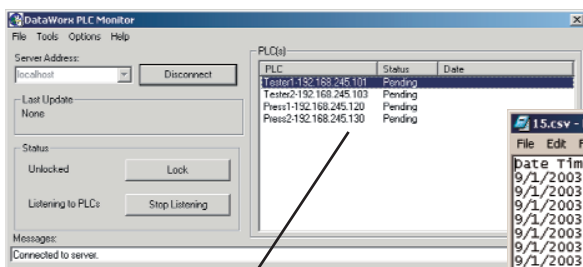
DataWorx PLC Monitor
×
File Tools Options Help
Server Address:
localhost
Disconnect
Last Update
None
Status
Unlocked
Lock
Listening to PLCs
Stop Listening
Messages:
Connected to server.
PLC(s)

| PLC | Status | Date |
|---|---|---|
| Tester1-192.168.245.101 | Pending | |
| Tester2-192.168.245.103 | Pending | |
| Press1-192.168.245.120 | Pending | |
| Press2-192.168.245.130 | Pending | |

15.csv -
File Edit F
Date Tim
9/1/2003
9/1/2003
9/1/2003
9/1/2003
9/1/2003
9/1/2003
9/1/2003
9/1/2003